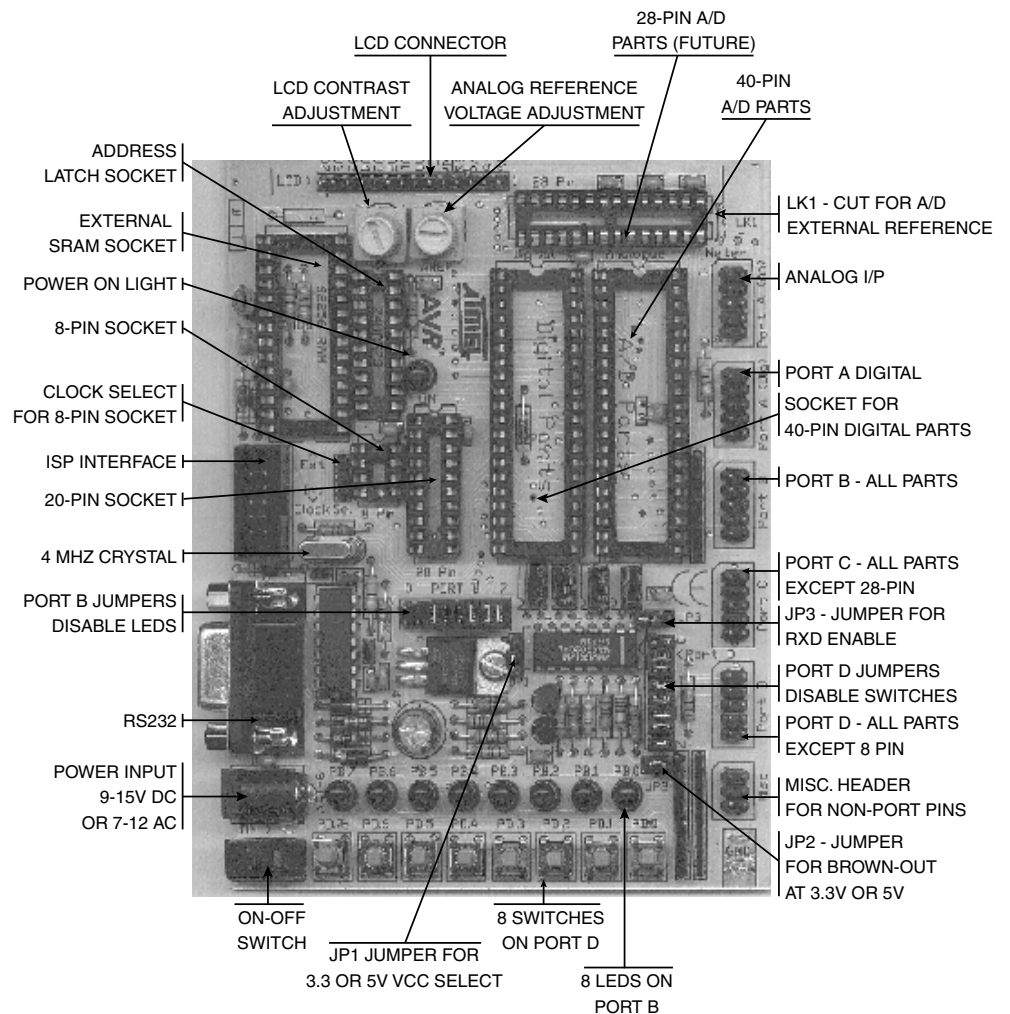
LCD CONNECTOR

28-PIN A/D PARTS (FUTURE)

LCD CONTRAST ADJUSTMENT

ANALOG REFERENCE VOLTAGE ADJUSTMENT

40-PIN A/D PARTS

ADDRESS LATCH SOCKET

EXTERNAL SRAM SOCKET

POWER ON LIGHT

8-PIN SOCKET

CLOCK SELECT FOR 8-PIN SOCKET

ISP INTERFACE

20-PIN SOCKET

4 MHZ CRYSTAL

PORT B JUMPERS DISABLE LEDS

RS232

POWER INPUT 9-15V DC OR 7-12 AC

ON-OFF SWITCH

JP1 JUMPER FOR 3.3 OR 5V VCC SELECT

8 SWITCHES ON PORT D

8 LEDS ON PORT B

LK1 - CUT FOR A/D EXTERNAL REFERENCE

ANALOG I/P

PORT A DIGITAL

SOCKET FOR 40-PIN DIGITAL PARTS

PORT B - ALL PARTS

PORT C - ALL PARTS EXCEPT 28-PIN

JP3 - JUMPER FOR RXD ENABLE

PORT D JUMPERS DISABLE SWITCHES

PORT D - ALL PARTS EXCEPT 8 PIN

MISC. HEADER FOR NON-PORT PINS

JP2 - JUMPER FOR BROWN-OUT AT 3.3V OR 5V